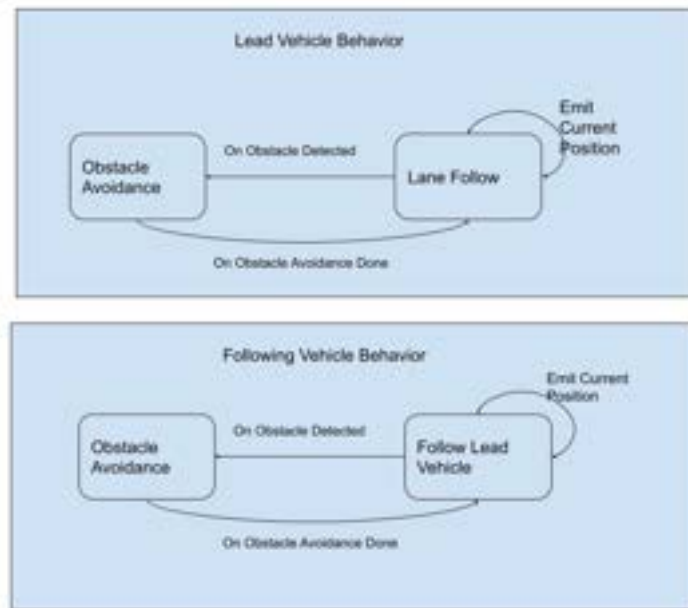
Lead Vehicle Behavior

Emit Current Position

On Obstacle Detected

Obstacle Avoidance

Lane Follow

On Obstacle Avoidance Done

Following Vehicle Behavior

Emit Current Position

On Obstacle Detected

Obstacle Avoidance

Follow Lead Vehicle

On Obstacle Avoidance Done